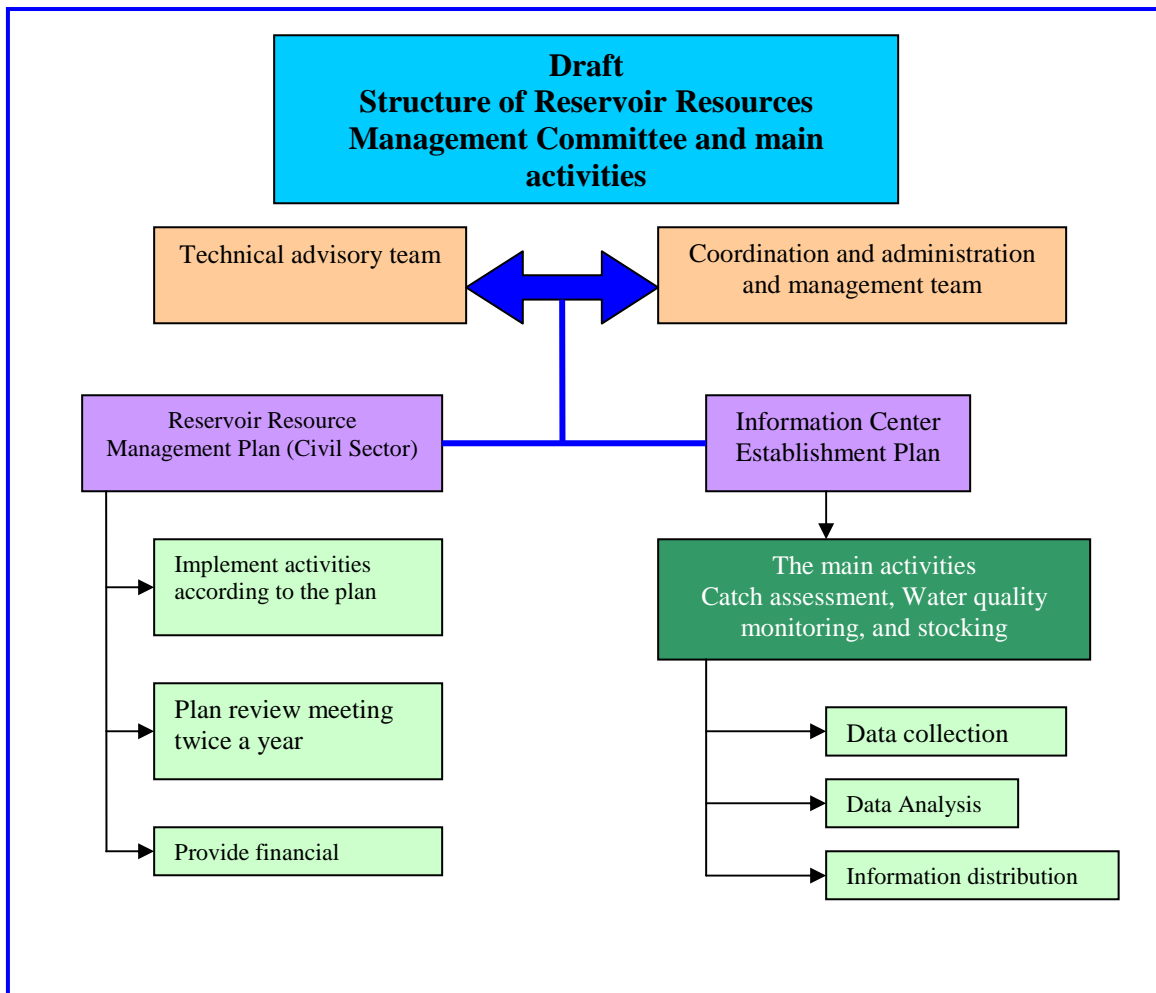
Draft
Structure of Reservoir Resources Management Committee and main activities

Technical advisory team

Coordination and administration and management team

Reservoir Resource Management Plan (Civil Sector)

Information Center Establishment Plan

Implement activities according to the plan

Plan review meeting twice a year

Provide financial

The main activities
Catch assessment, Water quality monitoring, and stocking

Data collection

Data Analysis

Information distribution